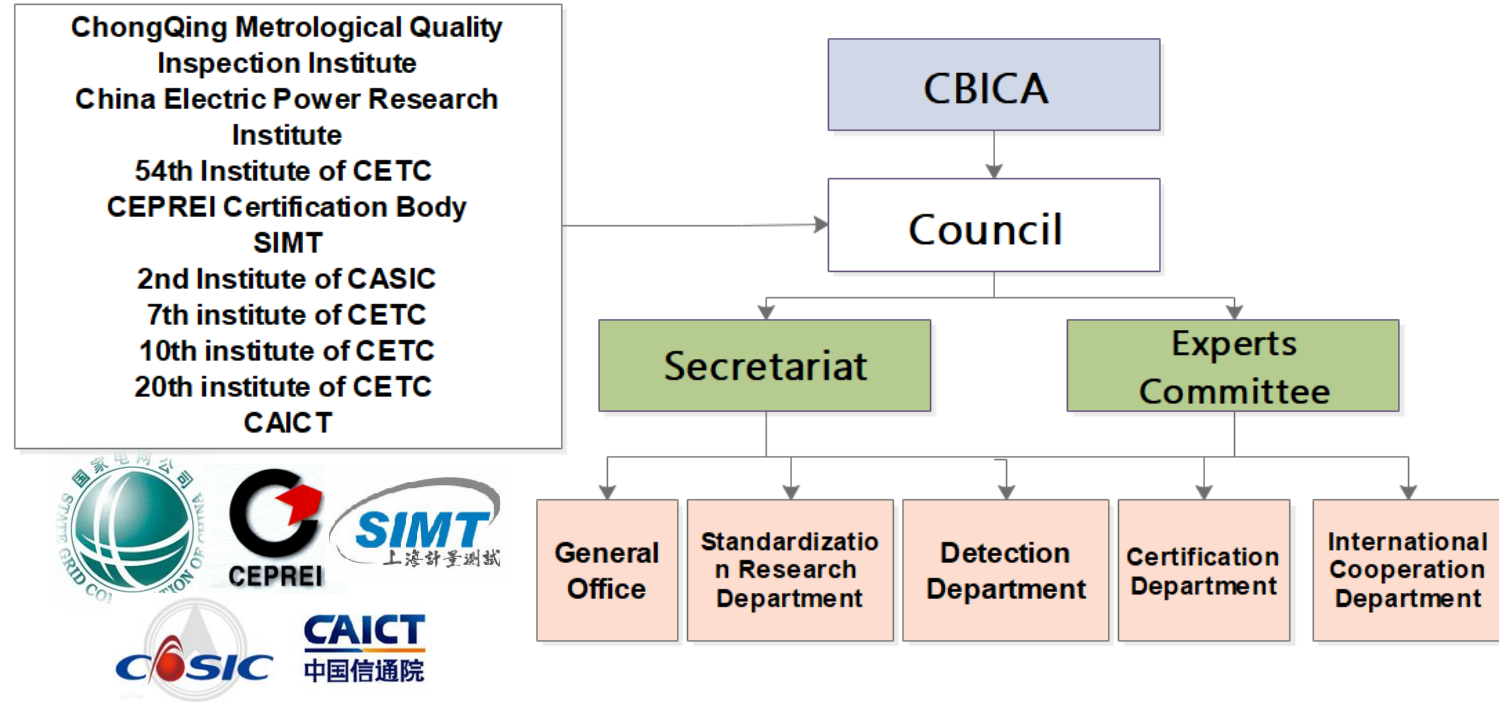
ChongQing Metrological Quality Inspection Institute
China Electric Power Research Institute
54th Institute of CETC
CEPREI Certification Body
SIMT
2nd Institute of CASIC
7th institute of CETC
10th institute of CETC
20th institute of CETC
CAICT

国家电网公司
STATE GRID CORPORATION OF CHINA
CEPREI
SIMT
上海计量测试
CASIC
CAICT
中国信通院

CBICA

Council

Secretariat

Experts Committee

General Office

Standardization Research Department

Detection Department

Certification Department

International Cooperation Department